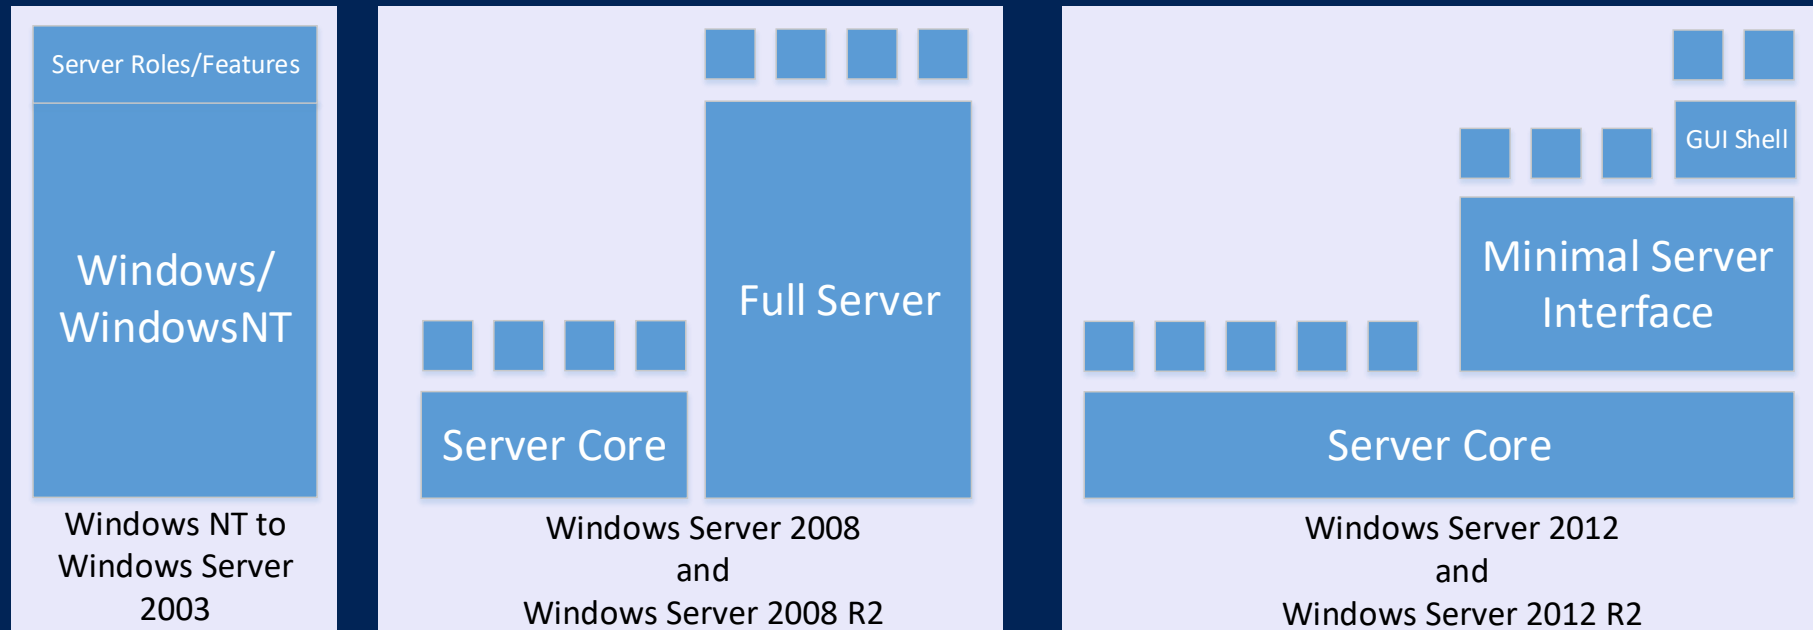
Server Roles/Features

Windows/ WindowsNT

Windows NT to Windows Server 2003

Full Server

Server Core

Windows Server 2008
and
Windows Server 2008 R2

GUI Shell

Minimal Server Interface

Server Core

Windows Server 2012
and
Windows Server 2012 R2